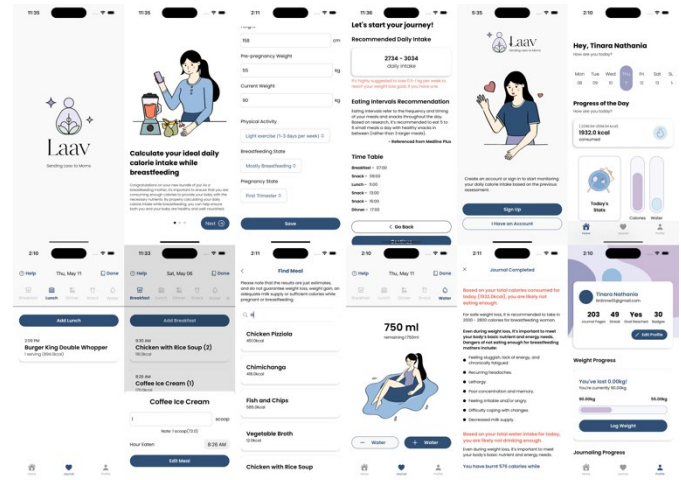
11:35

Laav

Sending care to Moms

11:35

Calculate your ideal daily calorie intake while breastfeeding

Congratulations on your new bundle of joy! As a breastfeeding mother, it's important to ensure that you are consuming enough calories to provide your baby with the necessary nutrients. By properly calculating your daily calorie intake while breastfeeding, you can help ensure both you and your baby are healthy and well-nourished.

Next

Height
158 cm

Pre-pregnancy Weight
55 kg

Current Weight
60 kg

Physical Activity
Light exercise (1-3 days per week)

Breastfeeding State
Mostly Breastfeeding

Pregnancy State
First Trimester

Save

Let's start your journey!

Recommended Daily Intake

2734 - 3034
daily intake

It's highly suggested to lose 0.5-1 kg per week to reach your weight loss goal if you have one

Eating Intervals Recommendation

Eating intervals refer to the frequency and timing of your meals and snacks throughout the day. Based on research, it's recommended to eat 5 to 6 small meals a day with healthy snacks in between (rather than 3 larger meals).

- Referenced from Medline Plus

Time Table
Breakfast • 07:00
Snack • 09:00
Lunch • 11:00
Snack • 13:00
Snack • 15:00
Dinner • 17:00

Go Back

Laav
Sending care to Moms

Create an account or sign in to start monitoring your daily calorie intake based on the previous assessment.

Sign Up

I Have an Account

2:10

Hey, Tinara Nathania
How are you today?

Mon Tue Wed Thu Fri Sat
09 10 11 12 13

Progress of the Day
How are you today?

Calories Intake
1932.0 kcal
consumed

Today's Stats

Calories Water

2:10
Help Thu, May 11 Done
Breakfast Lunch Dinner Snack Water
Add Lunch
2:05 PM
Burger King Double Whopper
1 serving (904.0kcal)

2:10
Help Sat, May 06 Done
Breakfast Lunch Dinner Snack Water
Add Breakfast
8:26 AM
Chicken with Rice Soup (2)
150.0kcal
8:26 AM
Coffee Ice Cream (1)
72.0kcal

Coffee Ice Cream
1 scoop
Note: 1 scoop (72.0)
Hour Eaten 8:26 AM
Edit Meal

2:11
Find Meal
Please note that the results are just estimates, and do not guarantee weight loss, weight gain, an adequate milk supply or sufficient calories while pregnant or breastfeeding.

Chicken Pizziola
465.0kcal
Chimichanga
408.0kcal
Fish and Chips
585.0kcal
Vegetable Broth
12.0kcal
Chicken with Rice Soup

2:10
Help Thu, May 11 Done
Breakfast Lunch Dinner Snack Water
750 ml
remaining (750ml)
Water
Water

Journal Completed

Based on your total calories consumed for today (1932.0kcal), you are likely not eating enough.

For safe weight loss, it is recommended to take in 2000 - 2800 calories for breastfeeding women.

Even during weight loss, it's important to meet your body's basic nutrient and energy needs. Dangers of not eating enough for breastfeeding mothers include:

Feeling sluggish, lack of energy, and chronically fatigued
Recurring headaches.
Lethargy
Poor concentration and memory.
Feeling irritable and/or angry
Difficulty coping with changes
Decreased milk supply

Based on your total water intake for today, you are likely not drinking enough.

Even during weight loss, it's important to meet your body's basic nutrient and energy needs.

You have burnt 576 calories while

2:10
Tinara Nathania
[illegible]
203 Journal Pages
49 Streak
Yes Food Recorded
30 Badges
Edit Profile

Weight Progress
You've lost 0.00kg!
You're currently 55.00kg
55.00kg 55.00kg
Log Weight

Journaling Progress